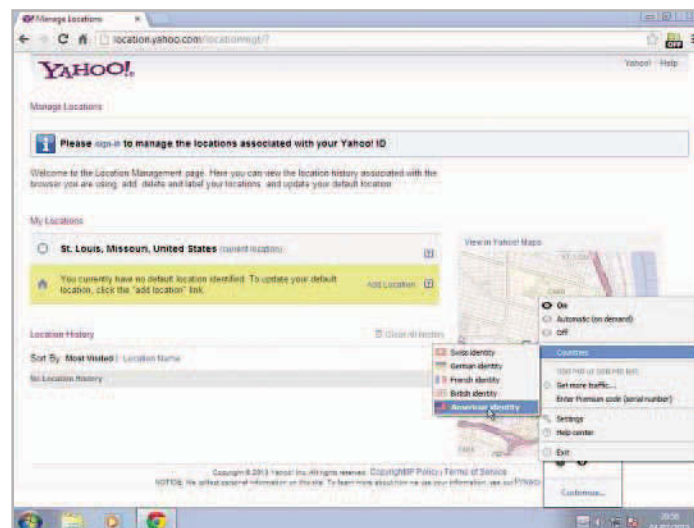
Manage Locations ×

location.yahoo.com/locationmgt/?

OFF

YAHOO!

Yahoo! Help

Manage Locations

Please sign-in to manage the locations associated with your Yahoo! ID

Welcome to the Location Management page. Here you can view the location history associated with the browser you are using, add, delete and label your locations, and update your default location.

My Locations

St. Louis, Missouri, United States (current location)

View in Yahoo! Maps

You currently have no default location identified. To update your default location, click the "add location" link.

Add Location

Location History

Clear All History

Sort By: Most Visited | Location Name

No Location History

Swiss identity
German identity
French identity
British identity
American identity

On
Automatic (on demand)
Off

Countries

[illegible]

Get more traffic...
Enter Premium code (serial number)

Settings
Help center

Exit

Customize...

Copyright © 2013 Yahoo! Inc. All rights reserved. Copyright/IP Policy | Terms of Service
NOTICE: We collect personal information on this site. To learn more about how we use your information, see our Privacy

20:56